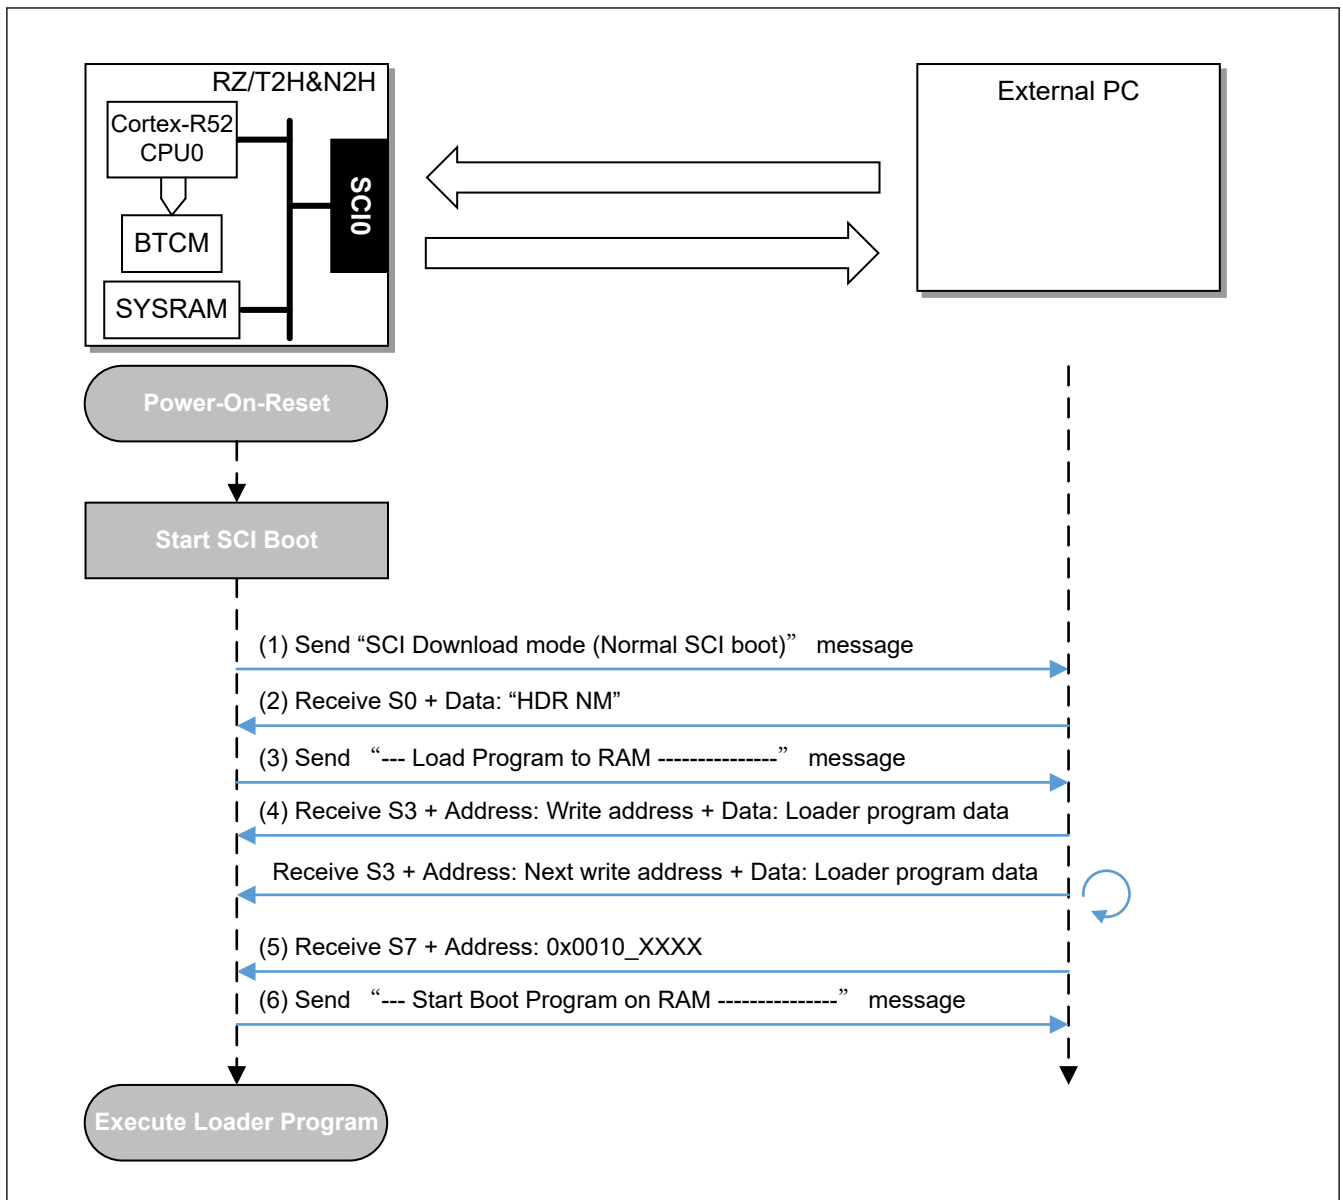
RZ/T2H&N2H

Cortex-R52 CPU0

BTCM

SYSRAM

SCI0

External PC

Power-On-Reset

Start SCI Boot

(1) Send “SCI Download mode (Normal SCI boot)” message

(2) Receive S0 + Data: “HDR NM”

(3) Send “--- Load Program to RAM ---------------” message

(4) Receive S3 + Address: Write address + Data: Loader program data

Receive S3 + Address: Next write address + Data: Loader program data

(5) Receive S7 + Address: 0x0010_XXXX

(6) Send “--- Start Boot Program on RAM ---------------” message

Execute Loader Program